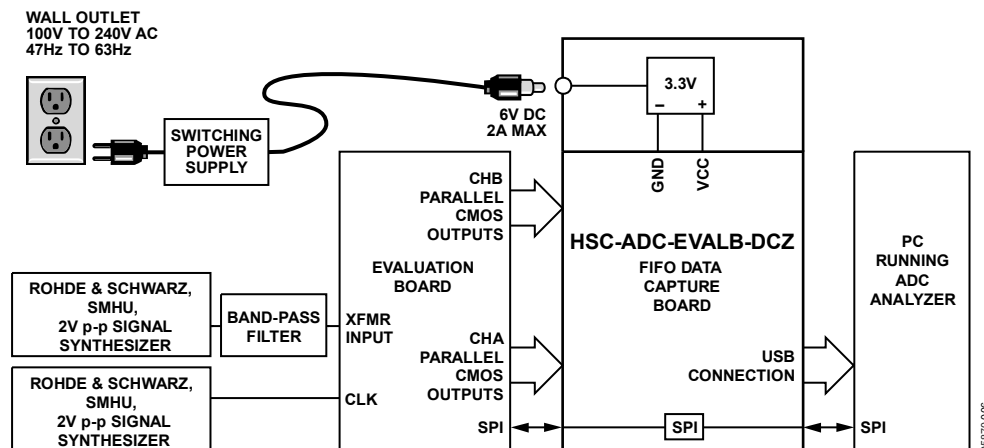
WALL OUTLET
100V TO 240V AC
47Hz TO 63Hz

SWITCHING POWER SUPPLY

6V DC
2A MAX

3.3V
–
+

GND
VCC

EVALUATION BOARD

CHB PARALLEL CMOS OUTPUTS

HSC-ADC-EVALB-DCZ
FIFO DATA CAPTURE BOARD

PC RUNNING ADC ANALYZER

ROHDE & SCHWARZ, SMHU, 2V p-p SIGNAL SYNTHESIZER

BAND-PASS FILTER

XFMR INPUT

CHA PARALLEL CMOS OUTPUTS

USB CONNECTION

ROHDE & SCHWARZ, SMHU, 2V p-p SIGNAL SYNTHESIZER

CLK

SPI
SPI
SPI

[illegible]